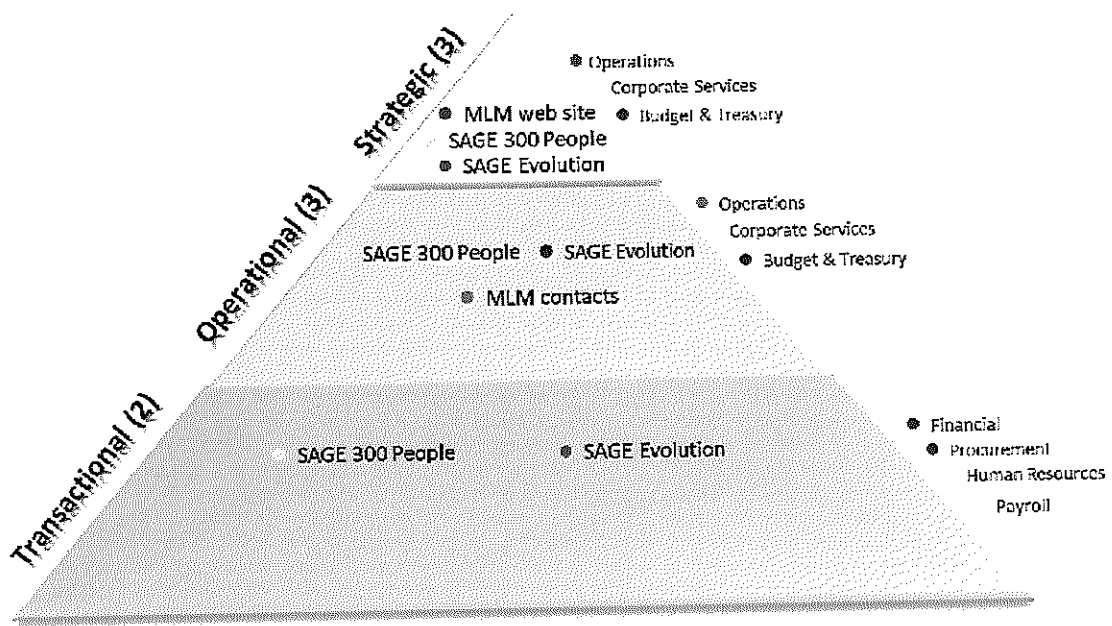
Strategic (3)

MLM web site
SAGE 300 People
SAGE Evolution

Operations
Corporate Services
Budget & Treasury

Operational (3)

SAGE 300 People
SAGE Evolution
MLM contacts

Operations
Corporate Services
Budget & Treasury

Transactional (2)

SAGE 300 People
SAGE Evolution

Financial
Procurement
Human Resources
Payroll